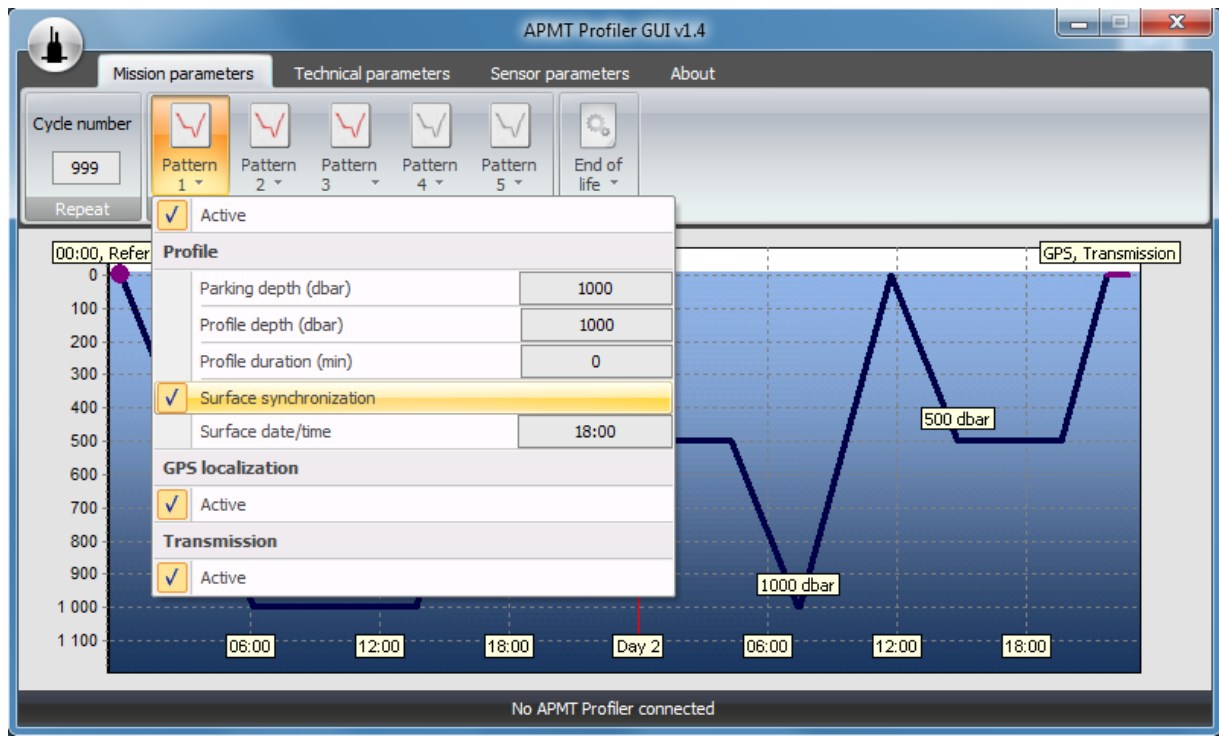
APMT Profiler GUI v1.4

Mission parameters | Technical parameters | Sensor parameters | About

Cycle number
999
Repeat

Pattern 1
Pattern 2
Pattern 3
Pattern 4
Pattern 5
End of life

✓ Active
Profile
Parking depth (dbar) 1000
Profile depth (dbar) 1000
Profile duration (min) 0
✓ Surface synchronization
Surface date/time 18:00
GPS localization
✓ Active
Transmission
✓ Active

00:00, Refer
GPS, Transmission
0
100
200
300
400
500
600
700
800
900
1 000
1 100
500 dbar
1000 dbar
06:00
12:00
18:00
Day 2
06:00
12:00
18:00

No APMT Profiler connected